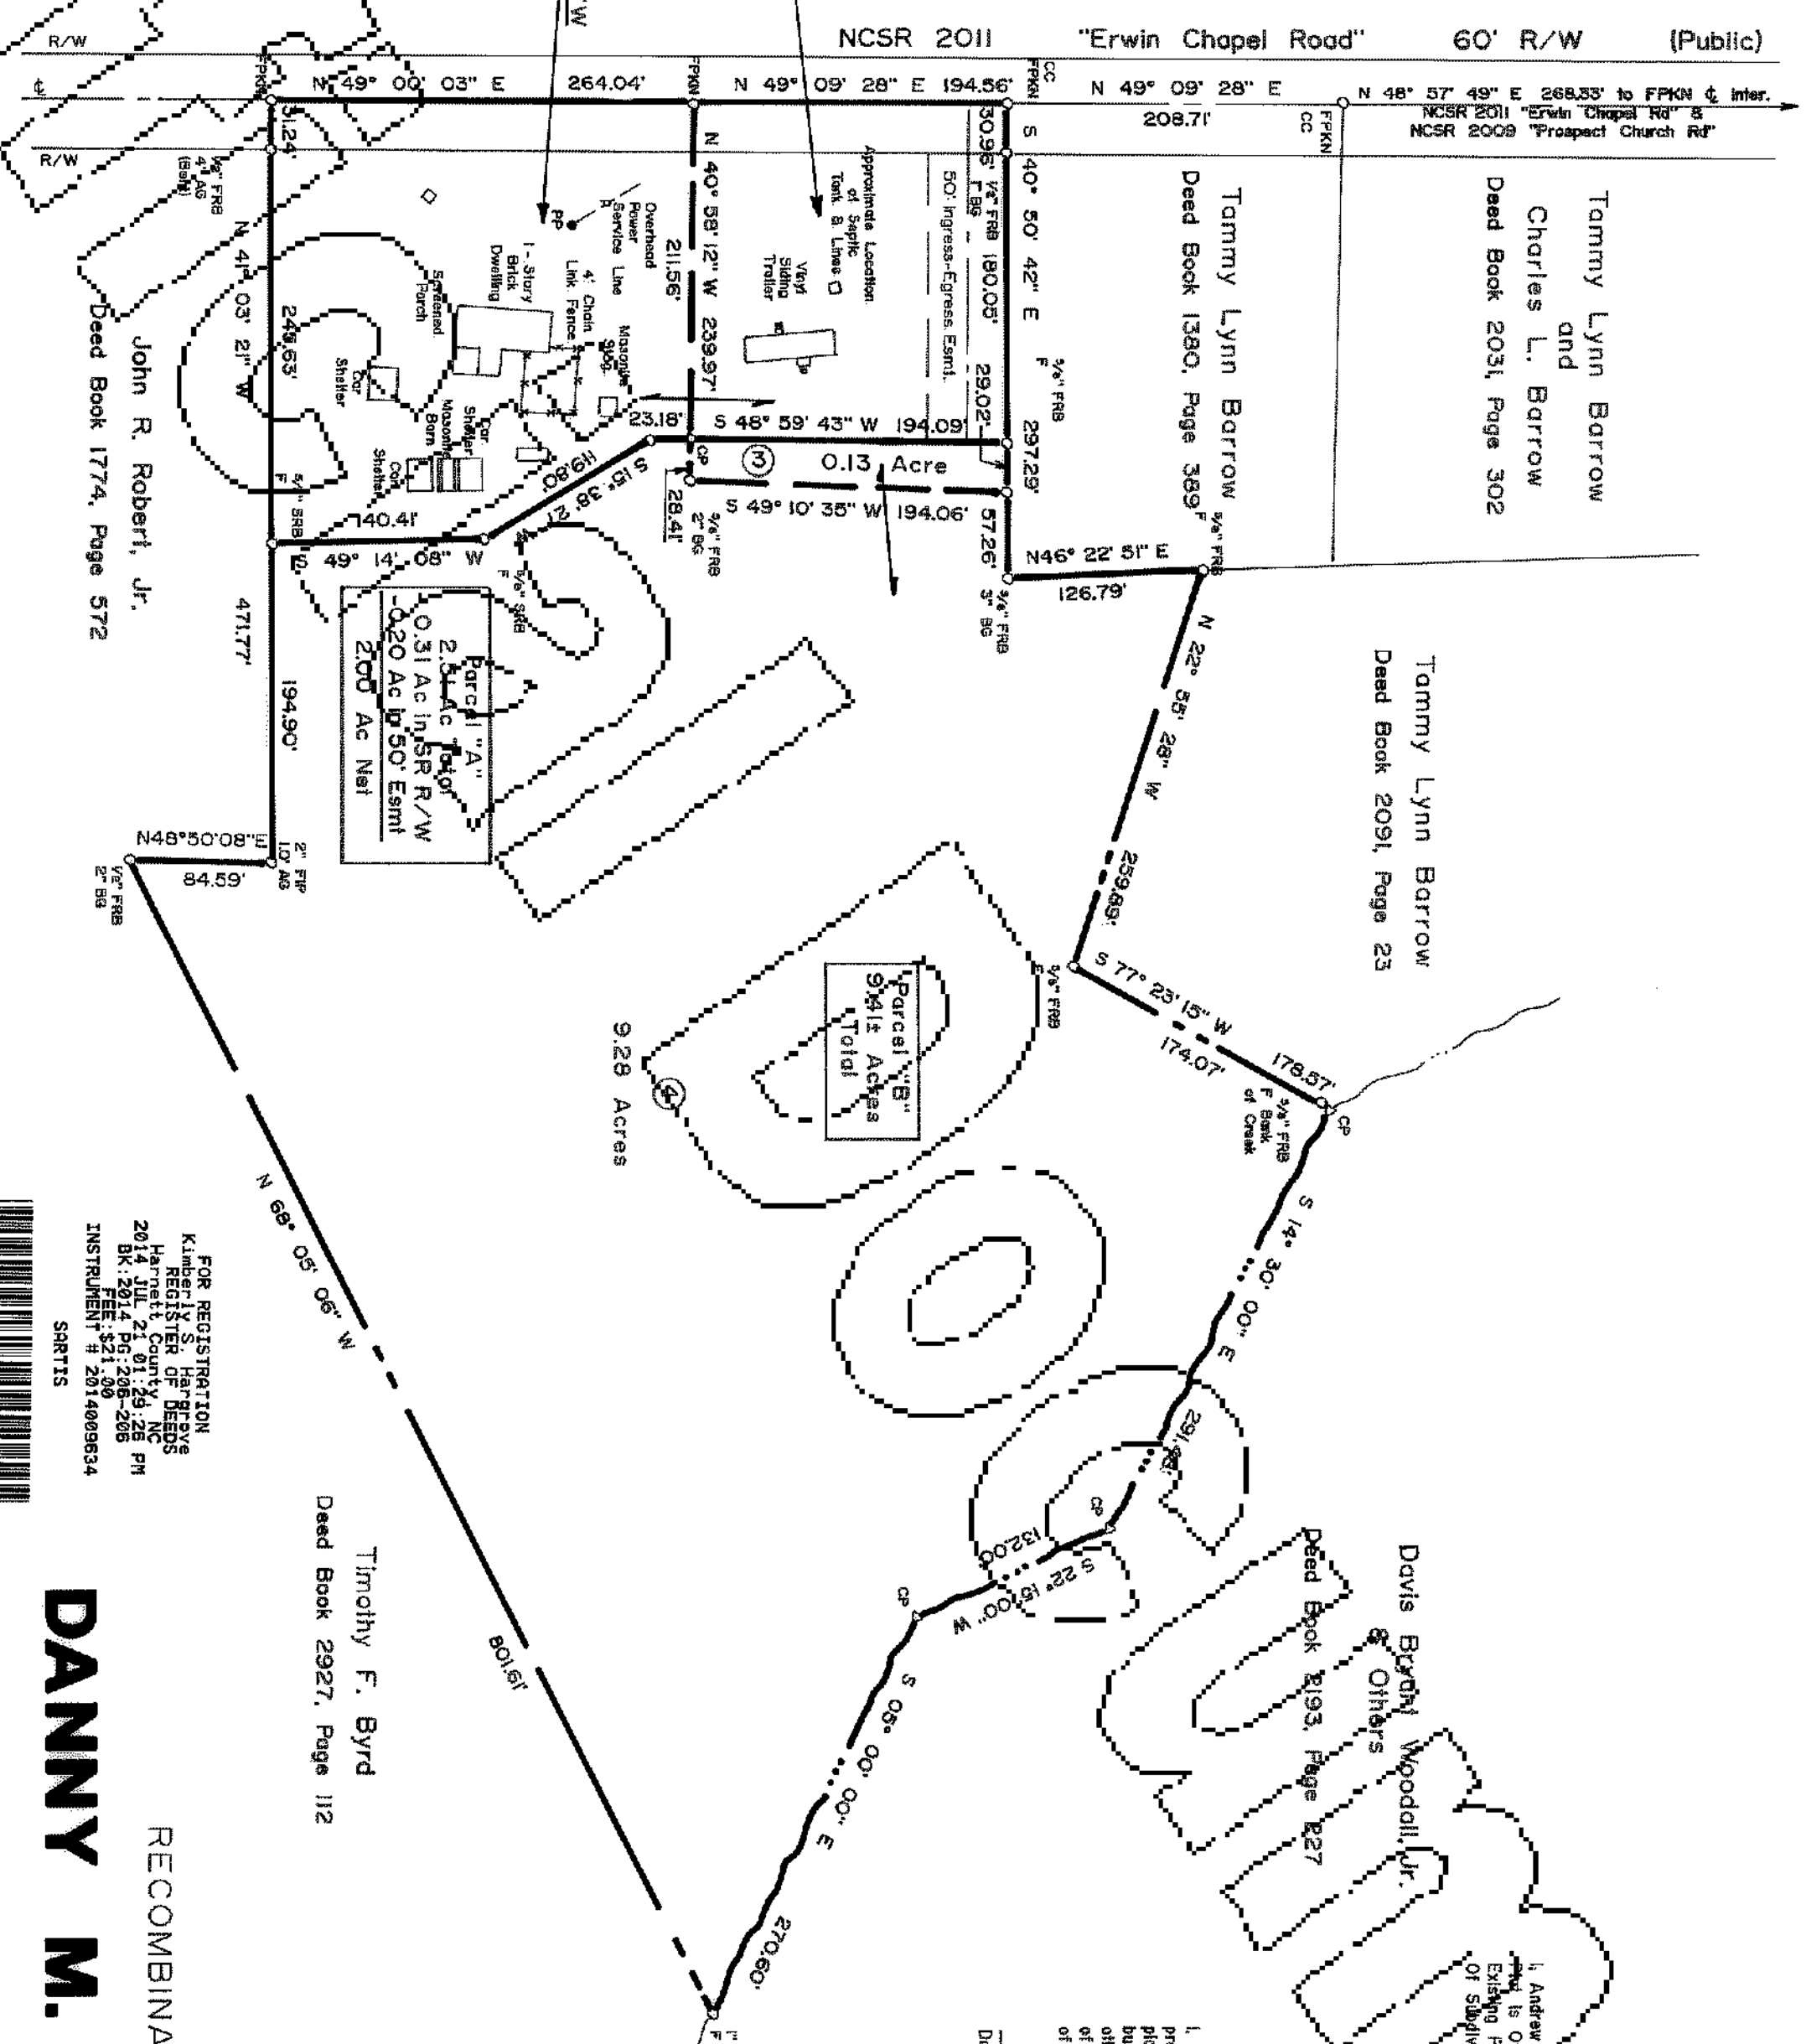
NCSR 2011 "Erwin Chapel Road" 60' R/W (Public)

R/W

R/W

N 49° 00' 03" E 264.04'

N 49° 09' 28" E 194.56'

N 49° 09' 28" E 208.71'

N 48° 57' 49" E 268.33' to FPKN ¢ Inter. NCSR 2011 "Erwin Chapel Rd" & NCSR 2009 "Prospect Church Rd"

FPKN

FPKN

CC FPKN

CC FPKN

31.24'

30.96'

N 41° 03' 21" W 249.63'

N 40° 58' 12" W 211.56' 239.97'

S 40° 50' 42" E 180.05' 29.02' 297.29' 57.26'

½" FRB 4' AG (Bent)

1-Story Brick Dwelling

Screened Porch

Car Shelter

PP

Overhead Power Service Line

4' Chain Link Fence

Masonite Shed

Approximate Location of Septic Tank & Lines

Vinyl Siding Trailer

50' Ingress-Egress Esmt.

½" FRB 1" BG

⅝" FRB F

Masonite Barn

Car Shelter

Car Shelter

23.18'

S 48° 59' 43" W 194.09'

③ 0.13 Acre

CP

28.41'

S 49° 10' 35" W 194.06'

⅝" FRB 2" BG

S 15° 38' 21" W 119.80'

140.41'

S 49° 14' 08" W

⅝" SRB F

⅝" SRB

Parcel "A" 2.51 Ac Total -0.31 Ac in SR R/W -0.20 Ac in 50' Esmt 2.00 Ac Net

471.77'

194.90'

N48°50'08"E 84.59'

2" FIP 1.0' AG

½" FRB 2" BG

Tammy Lynn Barrow Deed Book 1380, Page 389

Tammy Lynn Barrow and Charles L. Barrow Deed Book 2031, Page 302

John R. Robert, Jr. Deed Book 1774, Page 572

N46° 22' 51" E 126.79'

⅝" FRB 3" BG

N 22° 55' 28" W 259.89'

Tammy Lynn Barrow Deed Book 2091, Page 23

⅝" FRB

S 77° 23' 15" W 174.07' 178.57'

⅝" FRB F Bank of Creek

CP

Parcel "B" 9.41± Acres Total

9.28 Acres

④

S 14° 30' 00" E 291.75'

CP

S 22° 15' 00" W 132.00'

CP

S 05° 00' 00" E 270.60'

N 68° 05' 06" W 801.61'

Timothy F. Byrd Deed Book 2927, Page 112

Davis Byrd Woodall, Jr. & Others Deed Book 2193, Page 227

FOR REGISTRATION Kimberly S. Hargrove REGISTER OF DEEDS Harnett County, NC 2014 JUL 21 01:29:26 PM BK:2014 PG:206-206 FEE:$21.00 INSTRUMENT # 2014009634

SARTIS

DANNY M.

RECOMBINA

I, Andrew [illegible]

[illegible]